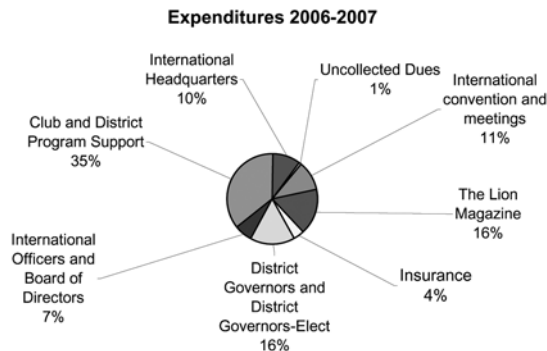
Expenditures 2006-2007

International Headquarters 10%

Uncollected Dues 1%

International convention and meetings 11%

Club and District Program Support 35%

The Lion Magazine 16%

International Officers and Board of Directors 7%

Insurance 4%

District Governors and District Governors-Elect 16%